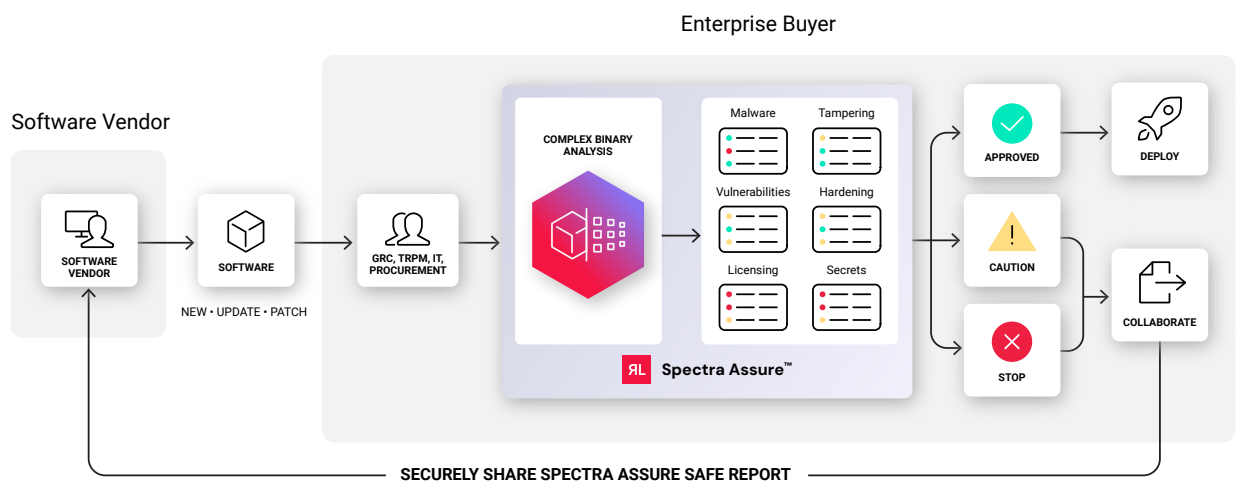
Enterprise Buyer

Software Vendor

SOFTWARE VENDOR

SOFTWARE

NEW • UPDATE • PATCH

GRC, TRPM, IT, PROCUREMENT

COMPLEX BINARY ANALYSIS

Malware

Tampering

Vulnerabilities

Hardening

Licensing

Secrets

ЯL Spectra Assure™

APPROVED

DEPLOY

CAUTION

STOP

COLLABORATE

SECURELY SHARE SPECTRA ASSURE SAFE REPORT